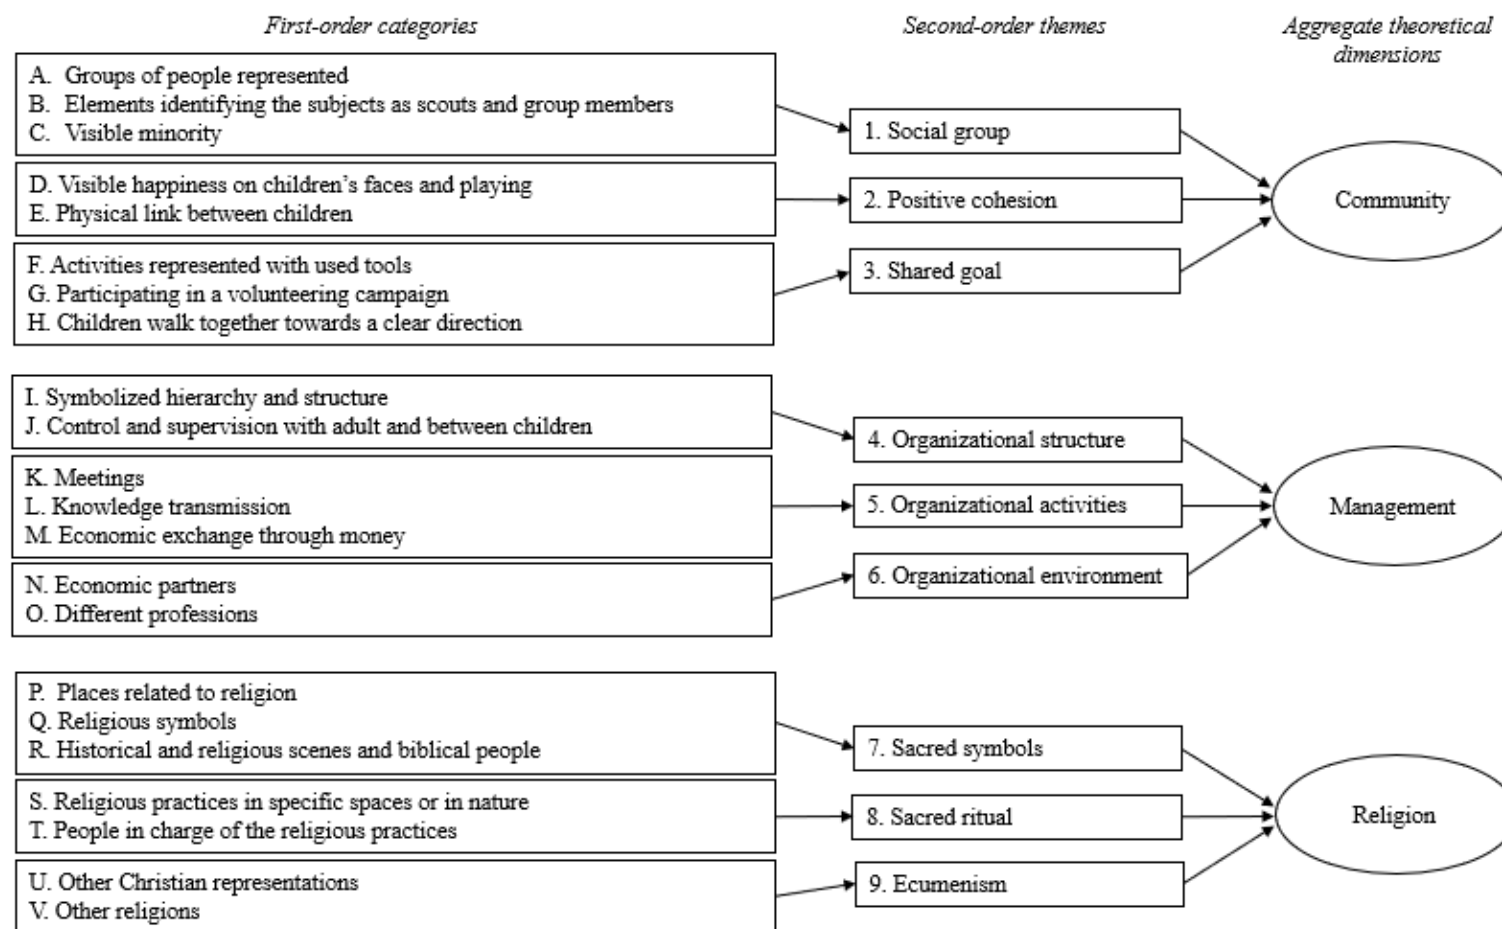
First-order categories

Second-order themes

Aggregate theoretical dimensions

A. Groups of people represented
B. Elements identifying the subjects as scouts and group members
C. Visible minority

1. Social group

D. Visible happiness on children's faces and playing
E. Physical link between children

2. Positive cohesion

Community

F. Activities represented with used tools
G. Participating in a volunteering campaign
H. Children walk together towards a clear direction

3. Shared goal

I. Symbolized hierarchy and structure
J. Control and supervision with adult and between children

4. Organizational structure

K. Meetings
L. Knowledge transmission
M. Economic exchange through money

5. Organizational activities

Management

N. Economic partners
O. Different professions

6. Organizational environment

P. Places related to religion
Q. Religious symbols
R. Historical and religious scenes and biblical people

7. Sacred symbols

S. Religious practices in specific spaces or in nature
T. People in charge of the religious practices

8. Sacred ritual

Religion

U. Other Christian representations
V. Other religions

9. Ecumenism